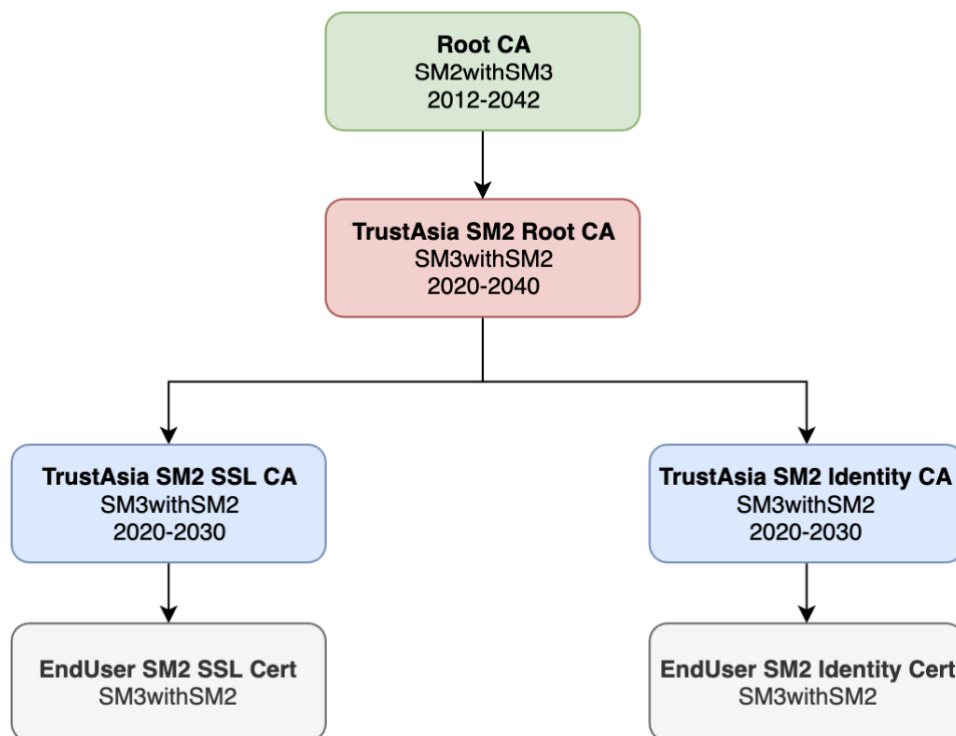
Root CA
SM2withSM3
2012-2042

TrustAsia SM2 Root CA
SM3withSM2
2020-2040

TrustAsia SM2 SSL CA
SM3withSM2
2020-2030

TrustAsia SM2 Identity CA
SM3withSM2
2020-2030

EndUser SM2 SSL Cert
SM3withSM2

EndUser SM2 Identity Cert
SM3withSM2